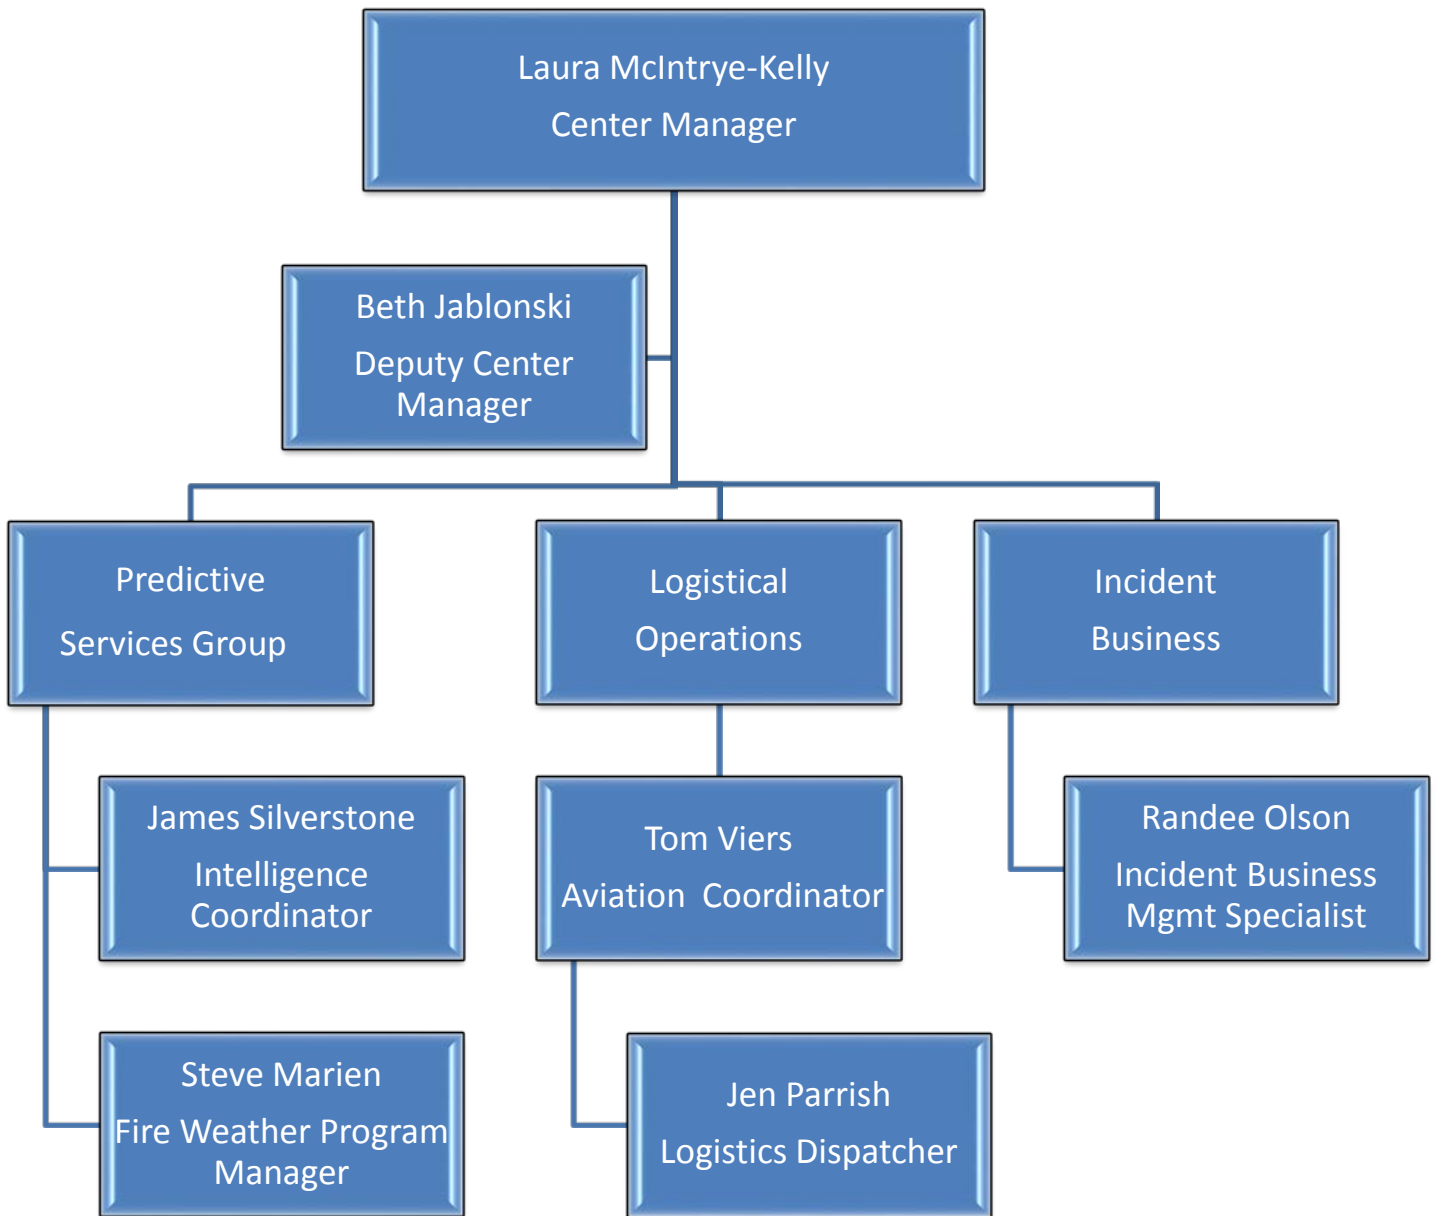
Laura McIntrye-Kelly
Center Manager

Beth Jablonski
Deputy Center Manager

Predictive
Services Group

Logistical
Operations

Incident
Business

James Silverstone
Intelligence Coordinator

Tom Viers
Aviation Coordinator

Randee Olson
Incident Business Mgmt Specialist

Steve Marien
Fire Weather Program Manager

Jen Parrish
Logistics Dispatcher